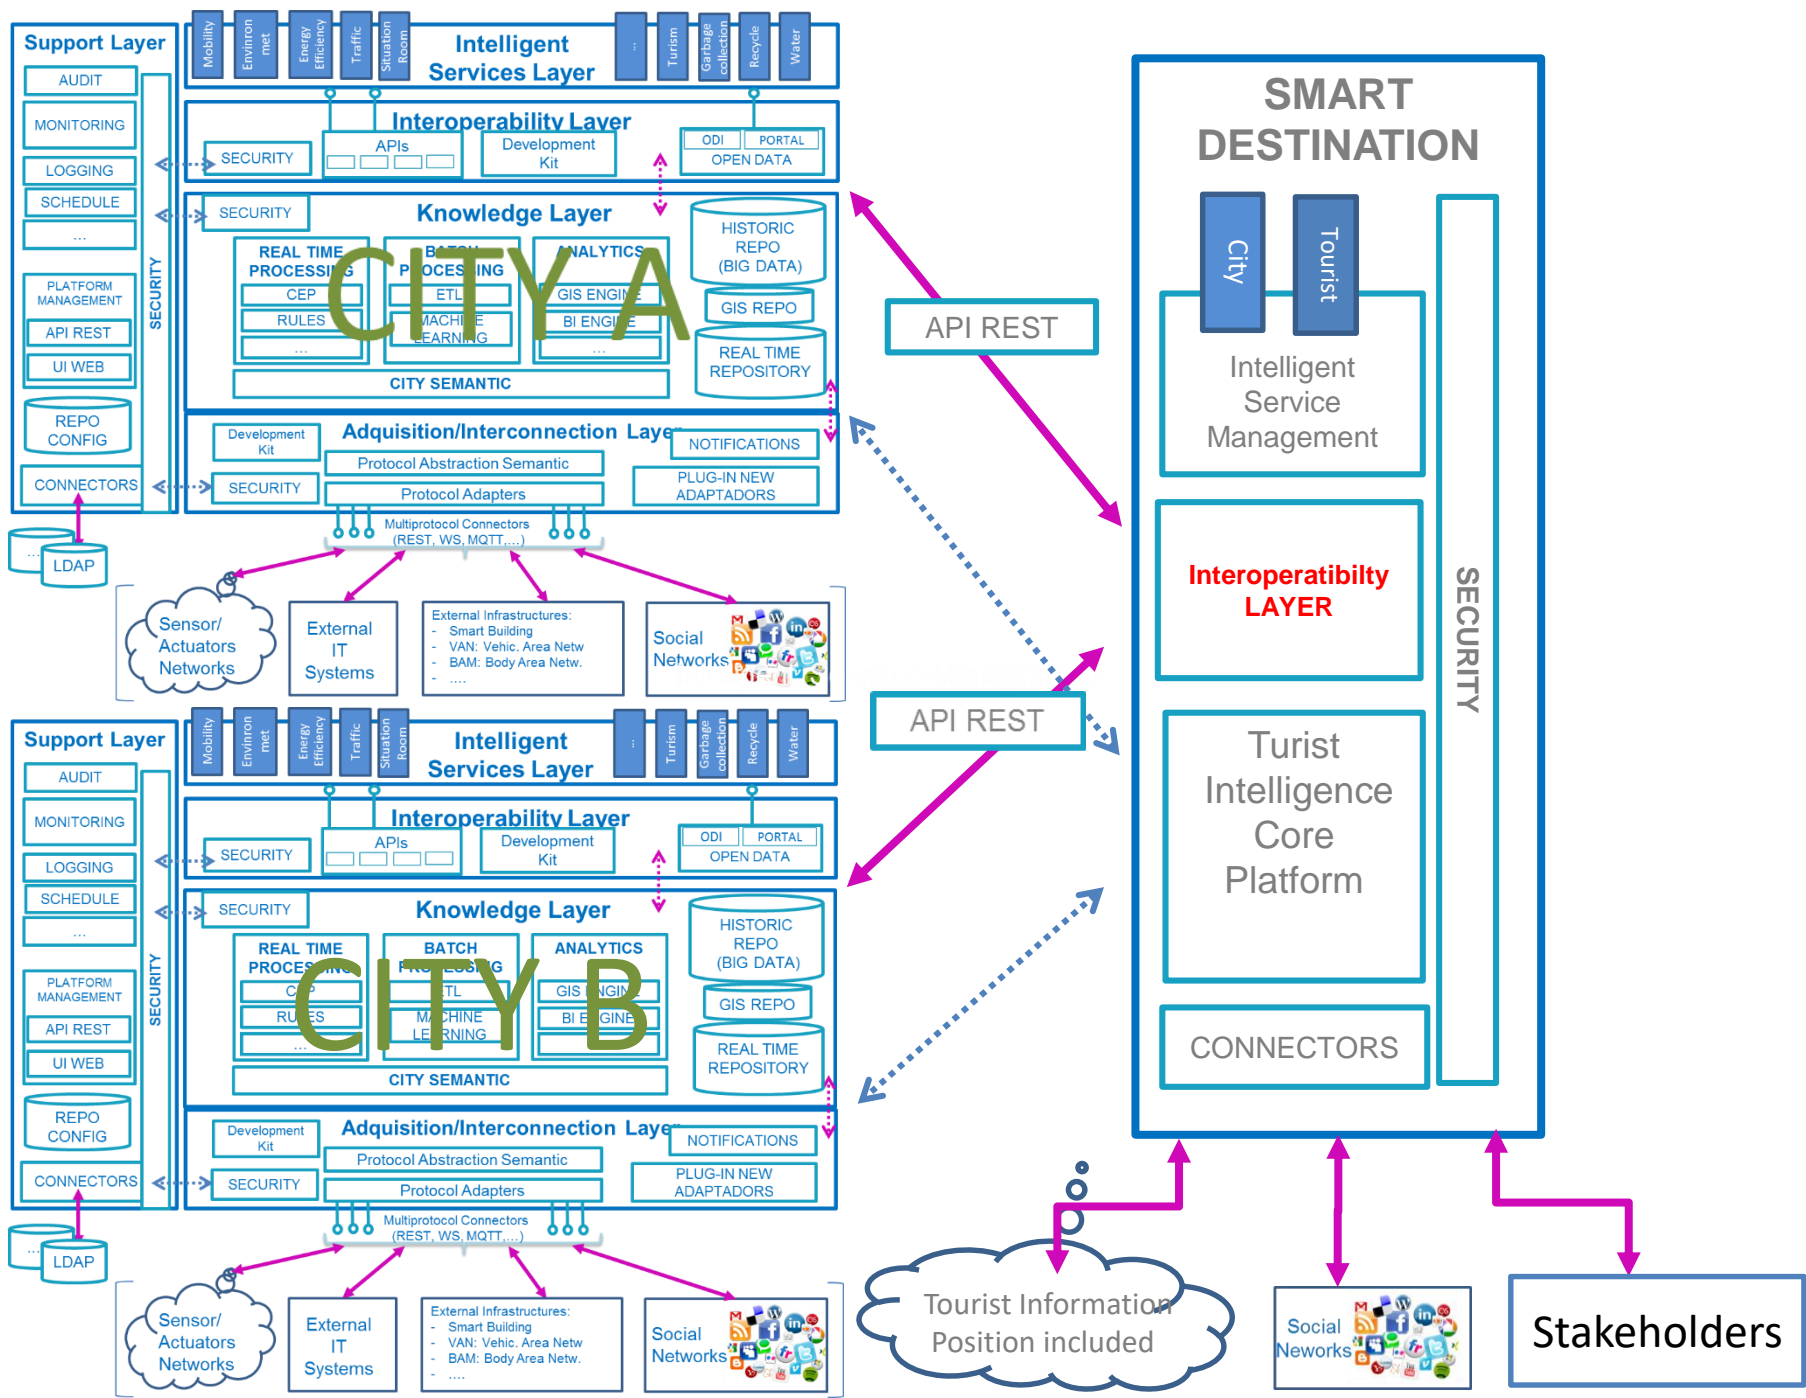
Support Layer
AUDIT
MONITORING
LOGGING
SCHEDULE
...
PLATFORM MANAGEMENT
API REST
UI WEB
REPO CONFIG
CONNECTORS
SECURITY
LDAP

Mobility | Environment | Energy Efficiency | Traffic | Situation Room | Intelligent Services Layer | .. | Turism | Garbage collection | Recycle | Water

Interoperability Layer
SECURITY
APIs
Development Kit
ODI
PORTAL
OPEN DATA

Knowledge Layer
SECURITY
REAL TIME PROCESSING
CEP
RULES
...
BATCH PROCESSING
ETL
MACHINE LEARNING
ANALYTICS
GIS ENGINE
BI ENGINE
...
HISTORIC REPO (BIG DATA)
GIS REPO
REAL TIME REPOSITORY
CITY SEMANTIC
CITY A

Adquisition/Interconnection Layer
Development Kit
SECURITY
Protocol Abstraction Semantic
Protocol Adapters
NOTIFICATIONS
PLUG-IN NEW ADAPTADORS
Multiprotocol Connectors (REST, WS, MQTT,...)

Sensor/ Actuators Networks
External IT Systems
External Infrastructures:
- Smart Building
- VAN: Vehic. Area Netw
- BAM: Body Area Netw.
- ....
Social Networks

Support Layer
AUDIT
MONITORING
LOGGING
SCHEDULE
...
PLATFORM MANAGEMENT
API REST
UI WEB
REPO CONFIG
CONNECTORS
SECURITY
LDAP

Mobility | Environment | Energy Efficiency | Traffic | Situation Room | Intelligent Services Layer | .. | Turism | Garbage collection | Recycle | Water

Interoperability Layer
SECURITY
APIs
Development Kit
ODI
PORTAL
OPEN DATA

Knowledge Layer
SECURITY
REAL TIME PROCESSING
CEP
RULES
...
BATCH PROCESSING
ETL
MACHINE LEARNING
ANALYTICS
GIS ENGINE
BI ENGINE
HISTORIC REPO (BIG DATA)
GIS REPO
REAL TIME REPOSITORY
CITY SEMANTIC
CITY B

Adquisition/Interconnection Layer
Development Kit
SECURITY
Protocol Abstraction Semantic
Protocol Adapters
NOTIFICATIONS
PLUG-IN NEW ADAPTADORS
Multiprotocol Connectors (REST, WS, MQTT,...)

Sensor/ Actuators Networks
External IT Systems
External Infrastructures:
- Smart Building
- VAN: Vehic. Area Netw
- BAM: Body Area Netw.
- ....
Social Networks

API REST
API REST

SMART DESTINATION
City
Tourist
Intelligent Service Management
Interoperatibilty LAYER
Turist Intelligence Core Platform
CONNECTORS
SECURITY

Tourist Information Position included
Social Neworks
Stakeholders